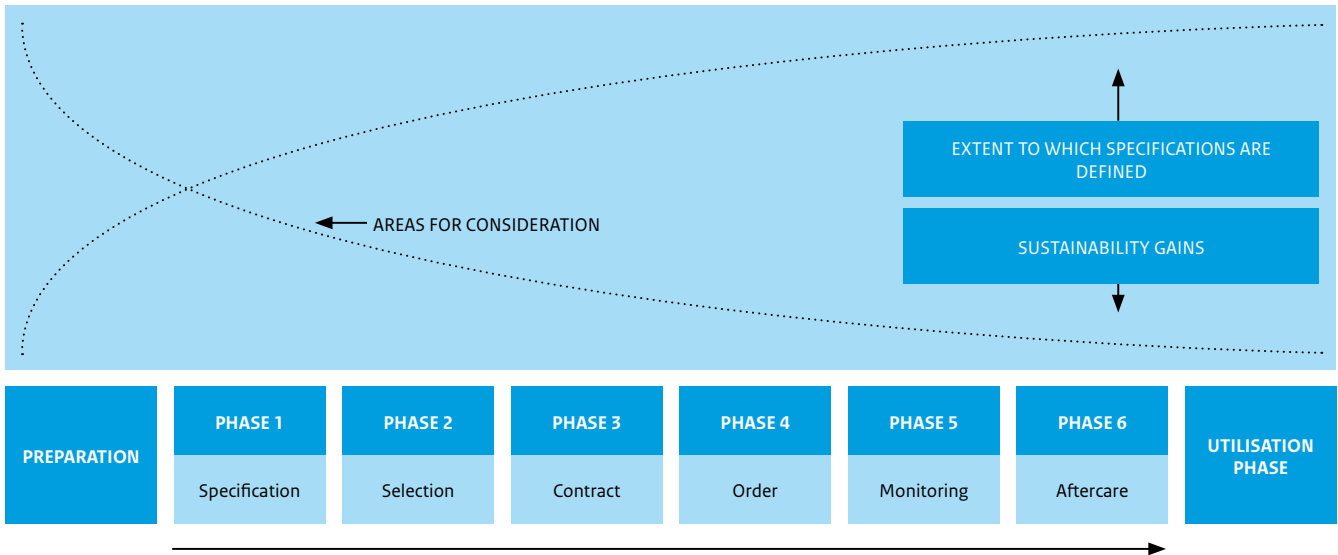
AREAS FOR CONSIDERATION

EXTENT TO WHICH SPECIFICATIONS ARE DEFINED

SUSTAINABILITY GAINS

| PREPARATION | PHASE 1 | PHASE 2 | PHASE 3 | PHASE 4 | PHASE 5 | PHASE 6 | UTILISATION PHASE |
|---|---|---|---|---|---|---|---|
| | Specification | Selection | Contract | Order | Monitoring | Aftercare | |